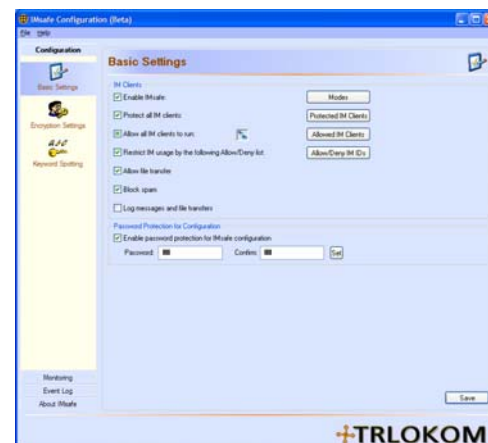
IMsafe Configuration (Beta)

File Help

Configuration

Basic Settings

Encryption Settings

Keyword Spotting

Basic Settings

IM Clients

Enable IMsafe

Modes

Protect all IM clients

Protected IM Clients

Allow all IM clients to run

Allowed IM Clients

Restrict IM usage by the following Allow/Deny list

Allow/Deny IM IDs

Allow file transfer

Block spam

Log messages and file transfers

Password Protection for Configuration

Enable password protection for IMsafe configuration

Password: Confirm: Set

Monitoring

Event Log

About IMsafe

Save

TRLOKOM